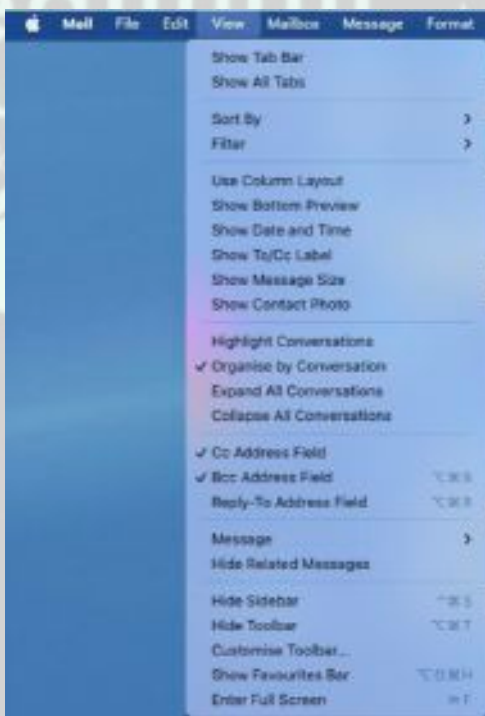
Mail File Edit View Mailbox Message Format

Show Tab Bar
Show All Tabs

Sort By >
Filter >

Use Column Layout
Show Bottom Preview
Show Date and Time
Show To/Cc Label
Show Message Size
Show Contact Photo

Highlight Conversations
✓ Organise by Conversation
Expand All Conversations
Collapse All Conversations

✓ Cc Address Field
✓ Bcc Address Field ⌥⌘B
Reply-To Address Field ⌥⌘R

Message >
Hide Related Messages

Hide Sidebar ^⌘S
Hide Toolbar ⌥⌘T
Customise Toolbar...
Show Favourites Bar ⌥⇧⌘H
Enter Full Screen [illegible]